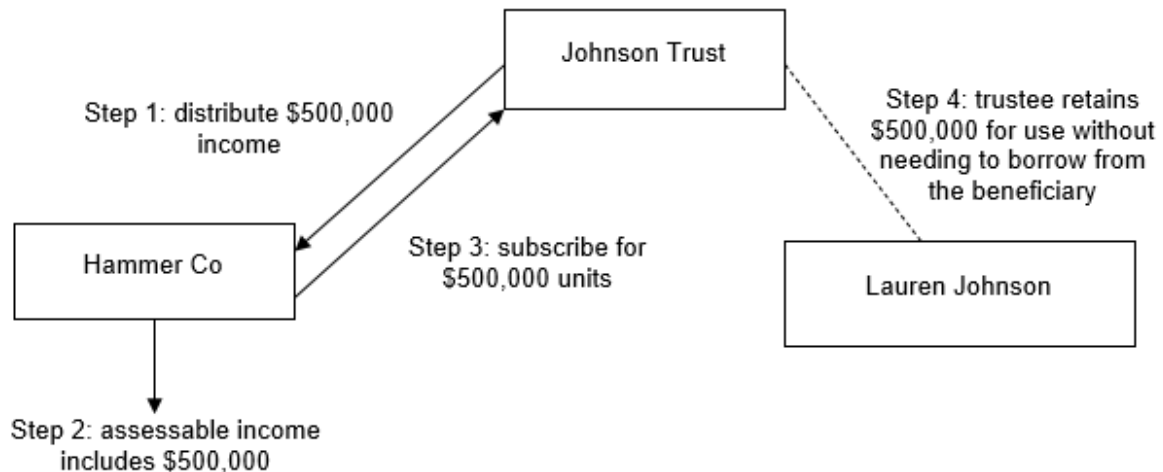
Johnson Trust

Step 1: distribute $500,000 income

Step 4: trustee retains $500,000 for use without needing to borrow from the beneficiary

Hammer Co

Step 3: subscribe for $500,000 units

Lauren Johnson

Step 2: assessable income includes $500,000